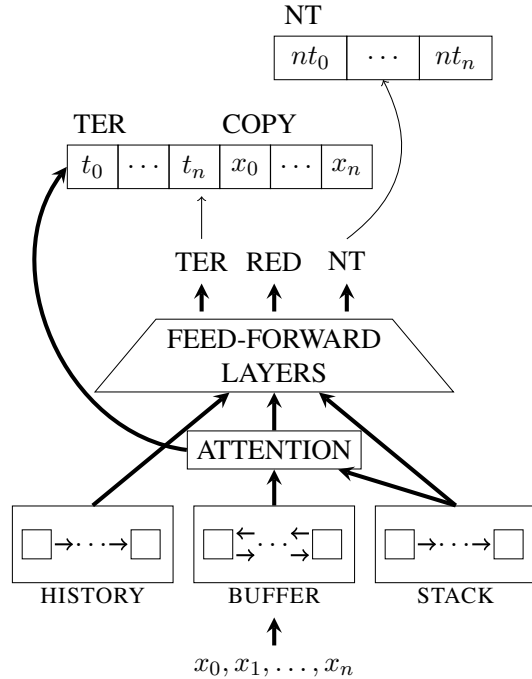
NT

| $nt_0$ | $\cdots$ | $nt_n$ |
|---|---|---|

TER COPY

| $t_0$ | $\cdots$ | $t_n$ | $x_0$ | $\cdots$ | $x_n$ |
|---|---|---|---|---|---|

TER RED NT

FEED-FORWARD LAYERS

ATTENTION

HISTORY BUFFER STACK

$x_0, x_1, \ldots, x_n$